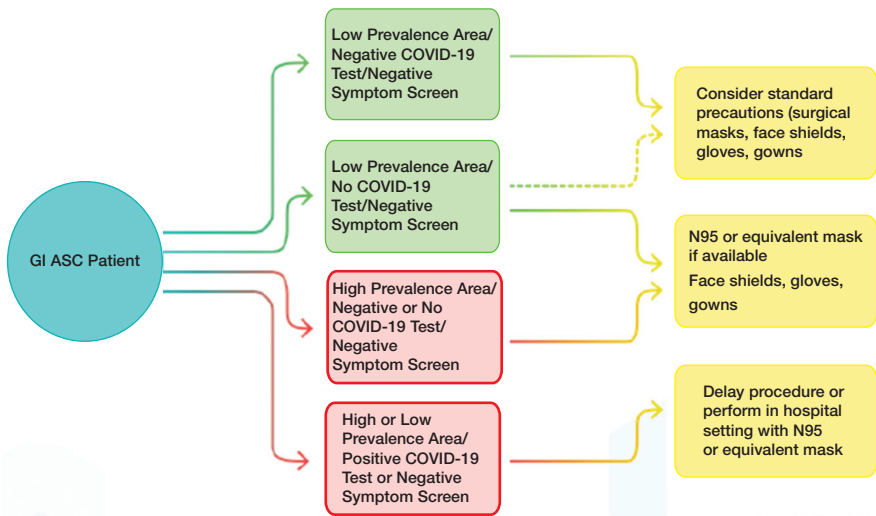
GI ASC Patient

Low Prevalence Area/ Negative COVID-19 Test/Negative Symptom Screen

Low Prevalence Area/ No COVID-19 Test/Negative Symptom Screen

High Prevalence Area/ Negative or No COVID-19 Test/ Negative Symptom Screen

High or Low Prevalence Area/ Positive COVID-19 Test or Negative Symptom Screen

Consider standard precautions (surgical masks, face shields, gloves, gowns

N95 or equivalent mask if available
Face shields, gloves, gowns

Delay procedure or perform in hospital setting with N95 or equivalent mask